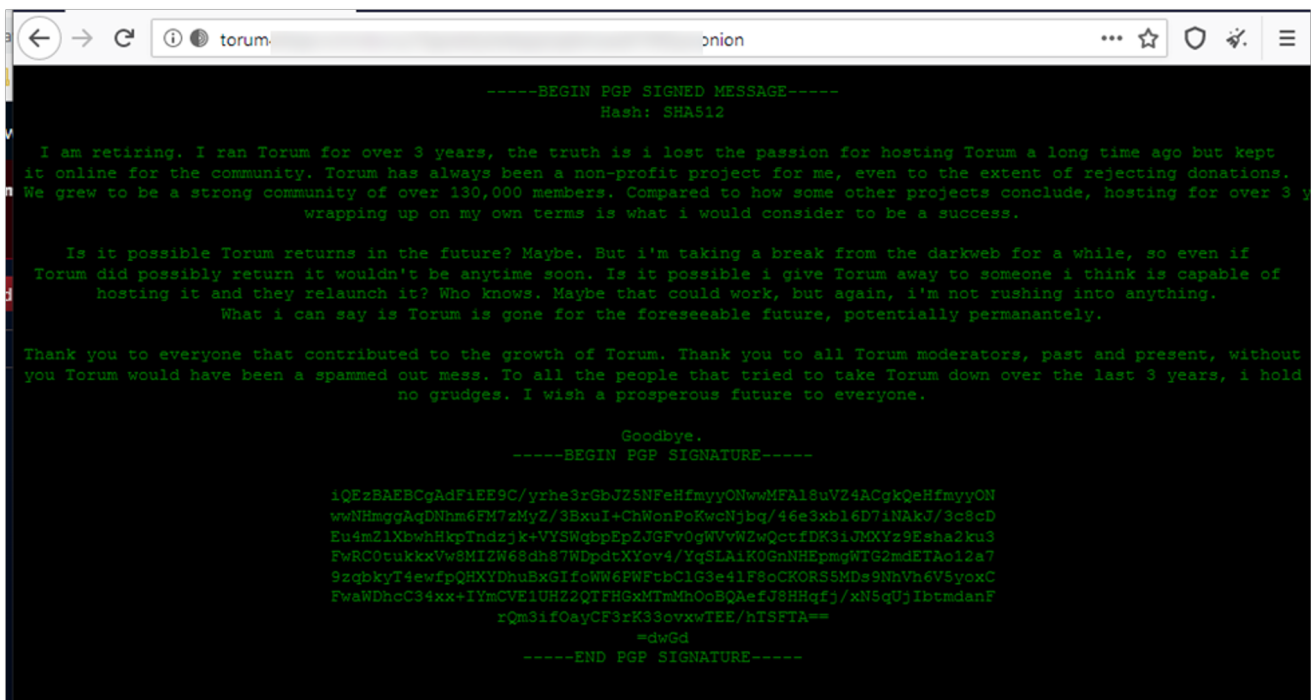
torum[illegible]onion

-----BEGIN PGP SIGNED MESSAGE-----
Hash: SHA512

I am retiring. I ran Torum for over 3 years, the truth is i lost the passion for hosting Torum a long time ago but kept it online for the community. Torum has always been a non-profit project for me, even to the extent of rejecting donations. We grew to be a strong community of over 130,000 members. Compared to how some other projects conclude, hosting for over 3 y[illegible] wrapping up on my own terms is what i would consider to be a success.

Is it possible Torum returns in the future? Maybe. But i'm taking a break from the darkweb for a while, so even if Torum did possibly return it wouldn't be anytime soon. Is it possible i give Torum away to someone i think is capable of hosting it and they relaunch it? Who knows. Maybe that could work, but again, i'm not rushing into anything. What i can say is Torum is gone for the foreseeable future, potentially permanantely.

Thank you to everyone that contributed to the growth of Torum. Thank you to all Torum moderators, past and present, without you Torum would have been a spammed out mess. To all the people that tried to take Torum down over the last 3 years, i hold no grudges. I wish a prosperous future to everyone.

Goodbye.
-----BEGIN PGP SIGNATURE-----

iQEzBAEBCgAdFiEE9C/yrhe3rGbJZ5NFeHfmyyONwwMFAl8uVZ4ACgkQeHfmyyON
wwNHmggAqDNhm6FM7zMyZ/3BxuI+ChWonPoKwcNjbq/46e3xbl6D7iNAkJ/3c8cD
Eu4mZlXbwhHkpTndzjk+VYSWqbpEpZJGFv0gWVvWZwQctfDK3iJMXYz9Esha2ku3
FwRC0tukkxVw8MIZW68dh87WDpdtXYov4/YqSLAiK0GnNHEpmgWTG2mdETAo12a7
9zqbkyT4ewfpQHXYDhuBxGIfoWW6PWFtbC1G3e41F8oCKORS5MDs9NhVh6V5yoxC
FwaWDhcC34xx+IYmCVE1UHZ2QTFHGxMTmMhOoBQAefJ8HHqfj/xN5qUjIbtmdanF
rQm3ifOayCF3rK33ovxwTEE/hTSFTA==
=dwGd
-----END PGP SIGNATURE-----